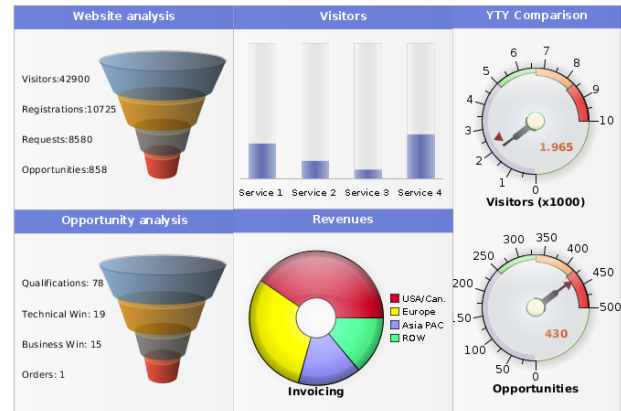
Website analysis

Visitors:42900

Registrations:10725

Requests:8580

Opportunities:858

Visitors

Service 1 Service 2 Service 3 Service 4

YTY Comparison

0 1 2 3 4 5 6 7 8 9 10

1.965

Visitors (x1000)

Opportunity analysis

Qualifications: 78

Technical Win: 19

Business Win: 15

Orders: 1

Revenues

USA/Can.
Europe
Asia PAC
ROW

Invoicing

0 50 100 150 200 250 300 350 400 450 500

430

Opportunities